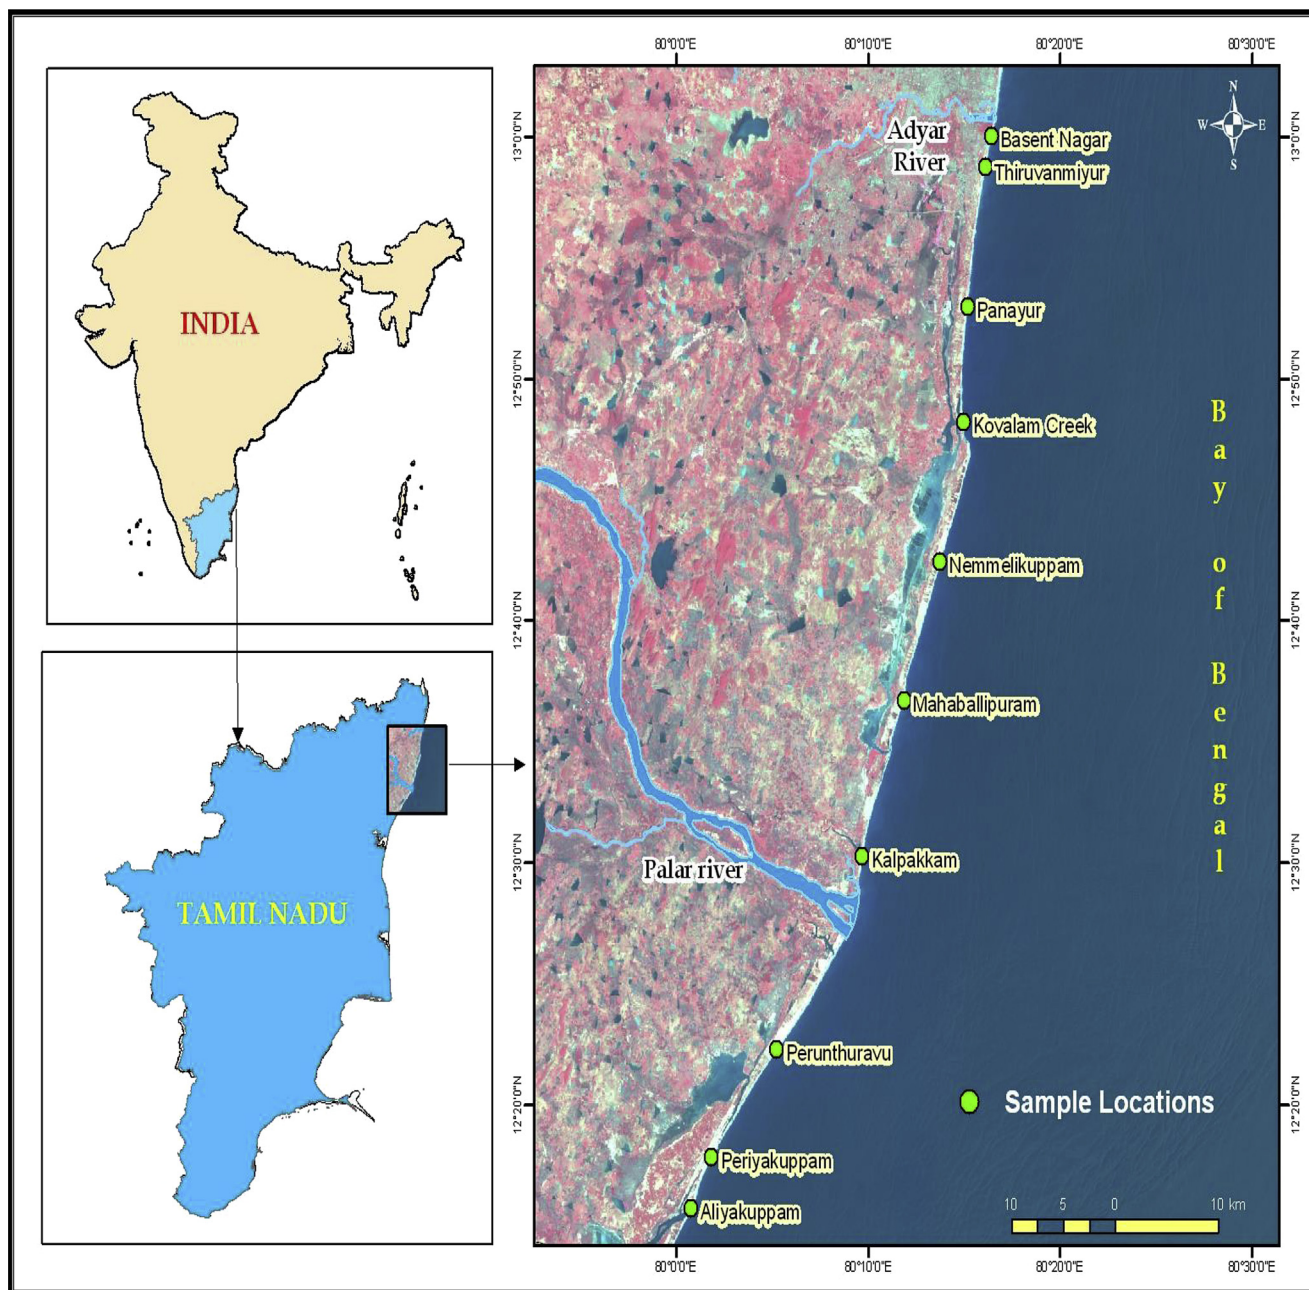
INDIA

TAMIL NADU

80°0'0"E 80°10'0"E 80°20'0"E 80°30'0"E

13°0'0"N
12°50'0"N
12°40'0"N
12°30'0"N
12°20'0"N

13°0'0"N
12°50'0"N
12°40'0"N
12°30'0"N
12°20'0"N

N
W E
S

Adyar River

Basent Nagar
Thiruvanmiyur
Panayur
Kovalam Creek
Nemmelikuppam
Mahaballipuram
Kalpakkam
Palar river
Perunthuravu
Periyakuppam
Aliyakuppam

Bay of Bengal

Sample Locations

10 5 0 10 km

80°0'0"E 80°10'0"E 80°20'0"E 80°30'0"E